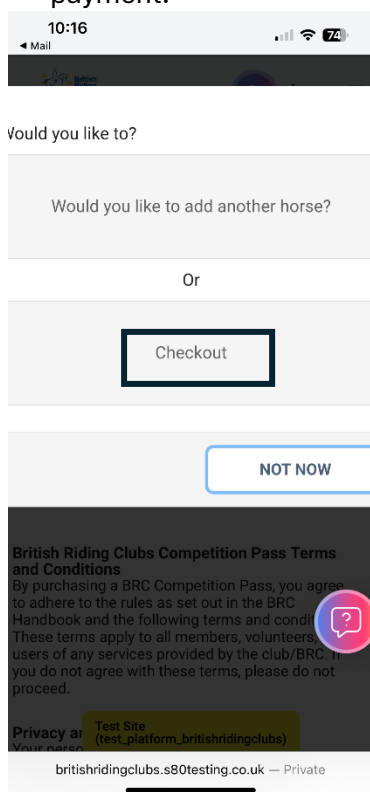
payment.

10:16
◂ Mail

74

Would you like to?

Would you like to add another horse?

Or

Checkout

NOT NOW

British Riding Clubs Competition Pass Terms and Conditions

By purchasing a BRC Competition Pass, you agree to adhere to the rules as set out in the BRC Handbook and the following terms and condi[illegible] These terms apply to all members, volunteers, users of any services provided by the club/BRC. If you do not agree with these terms, please do not proceed.

Privacy a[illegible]
Your perso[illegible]

Test Site
(test_platform_britishridingclubs)

britishridingclubs.s80testing.co.uk — Private